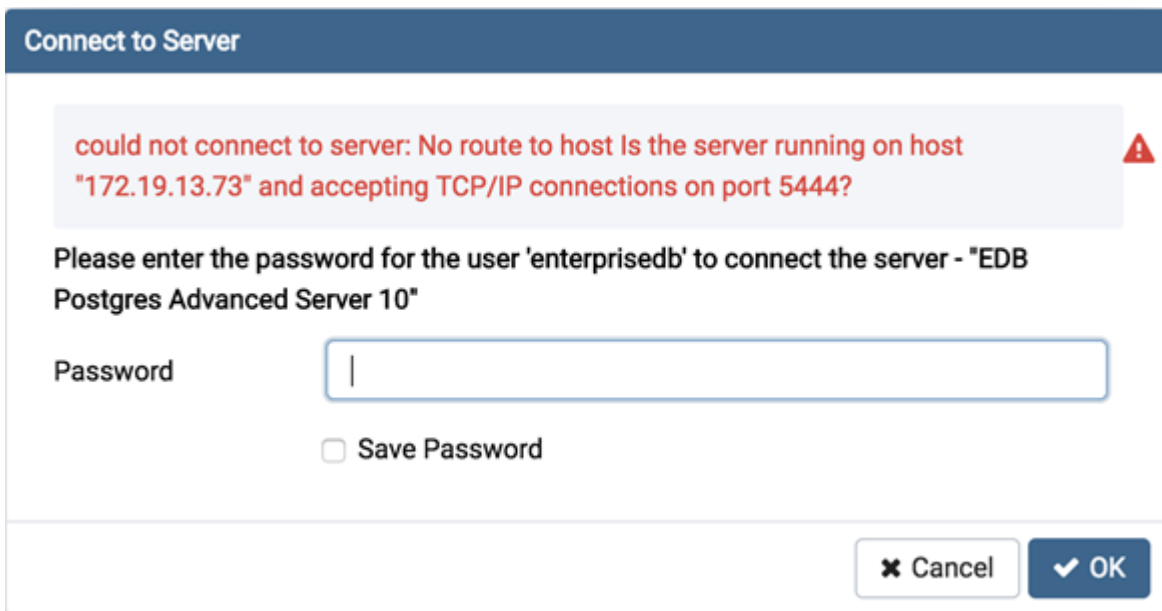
Connect to Server

could not connect to server: No route to host Is the server running on host "172.19.13.73" and accepting TCP/IP connections on port 5444?

Please enter the password for the user 'enterprisedb' to connect the server - "EDB Postgres Advanced Server 10"

Password

Save Password

Cancel OK